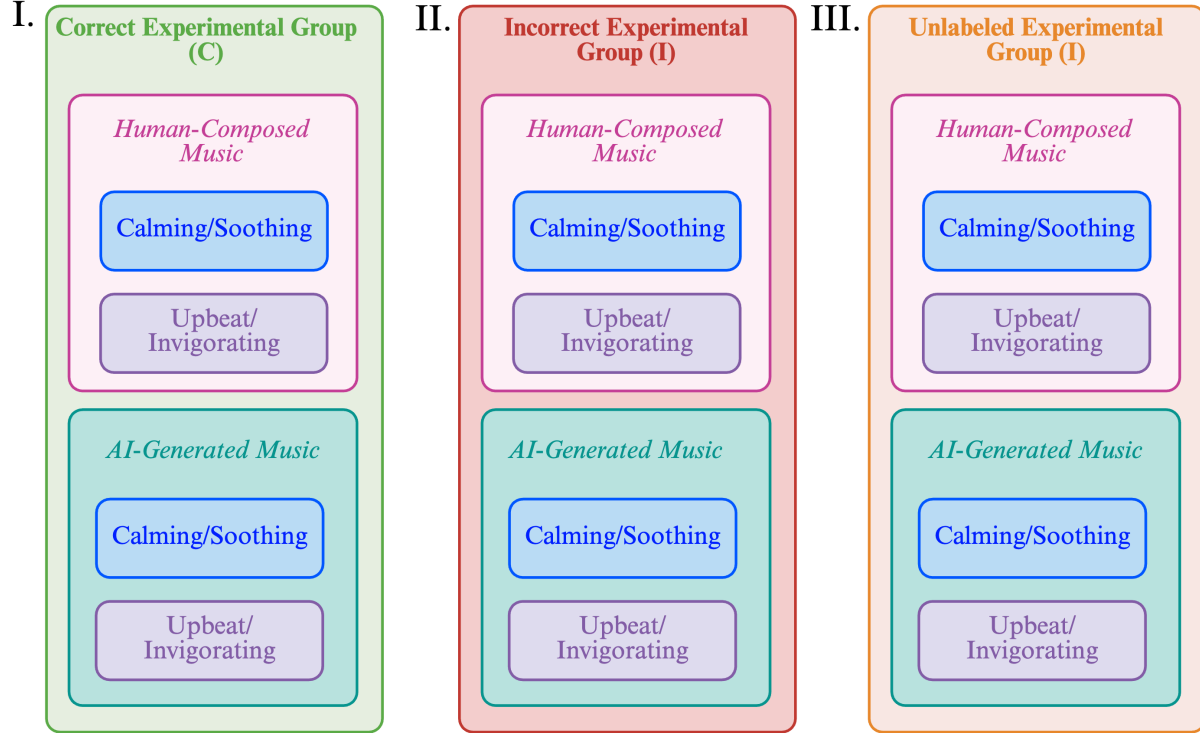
I.

Correct Experimental Group (C)

Human-Composed Music

Calming/Soothing

Upbeat/ Invigorating

AI-Generated Music

Calming/Soothing

Upbeat/ Invigorating

II.

Incorrect Experimental Group (I)

Human-Composed Music

Calming/Soothing

Upbeat/ Invigorating

AI-Generated Music

Calming/Soothing

Upbeat/ Invigorating

III.

Unlabeled Experimental Group (I)

Human-Composed Music

Calming/Soothing

Upbeat/ Invigorating

AI-Generated Music

Calming/Soothing

Upbeat/ Invigorating